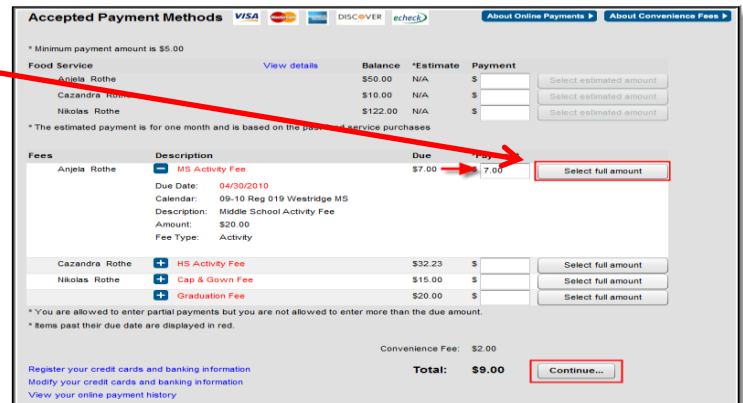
Accepted Payment Methods VISA DISCOVER echeck

About Online Payments ▶ About Convenience Fees ▶

* Minimum payment amount is $5.00

| Food Service | View details | Balance | *Estimate | Payment | |
|---|---|---|---|---|---|
| Anjela Rothe | | $50.00 | N/A | $ | Select estimated amount |
| Cazandra Rothe | | $10.00 | N/A | $ | Select estimated amount |
| Nikolas Rothe | | $122.00 | N/A | $ | Select estimated amount |

* The estimated payment is for one month and is based on the past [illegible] service purchases

| Fees | Description | Due | Pay | |
|---|---|---|---|---|
| Anjela Rothe | MS Activity Fee | $7.00 | 7.00 | Select full amount |

Due Date: 04/30/2010
Calendar: 09-10 Reg 019 Westridge MS
Description: Middle School Activity Fee
Amount: $20.00
Fee Type: Activity

| Fees | Description | Due | Pay | |
|---|---|---|---|---|
| Cazandra Rothe | HS Activity Fee | $32.23 | $ | Select full amount |
| Nikolas Rothe | Cap & Gown Fee | $15.00 | $ | Select full amount |
| | Graduation Fee | $20.00 | $ | Select full amount |

* You are allowed to enter partial payments but you are not allowed to enter more than the due amount.
* Items past their due date are displayed in red.

Convenience Fee: $2.00

Register your credit cards and banking information
Modify your credit cards and banking information
View your online payment history

Total: $9.00

Continue...